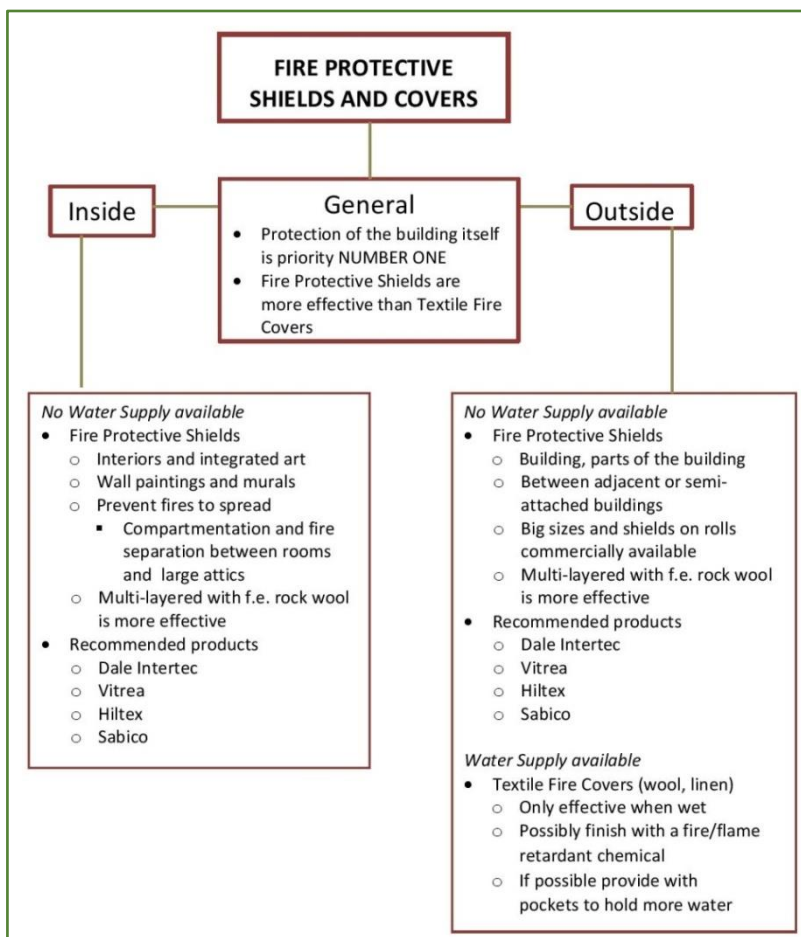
FIRE PROTECTIVE SHIELDS AND COVERS

Inside

General
- Protection of the building itself is priority NUMBER ONE
- Fire Protective Shields are more effective than Textile Fire Covers

Outside

*No Water Supply available*
- Fire Protective Shields
  - Interiors and integrated art
  - Wall paintings and murals
  - Prevent fires to spread
    - Compartmentation and fire separation between rooms and large attics
  - Multi-layered with f.e. rock wool is more effective
- Recommended products
  - Dale Intertec
  - Vitrea
  - Hiltex
  - Sabico

*No Water Supply available*
- Fire Protective Shields
  - Building, parts of the building
  - Between adjacent or semi-attached buildings
  - Big sizes and shields on rolls commercially available
  - Multi-layered with f.e. rock wool is more effective
- Recommended products
  - Dale Intertec
  - Vitrea
  - Hiltex
  - Sabico

*Water Supply available*
- Textile Fire Covers (wool, linen)
  - Only effective when wet
  - Possibly finish with a fire/flame retardant chemical
  - If possible provide with pockets to hold more water